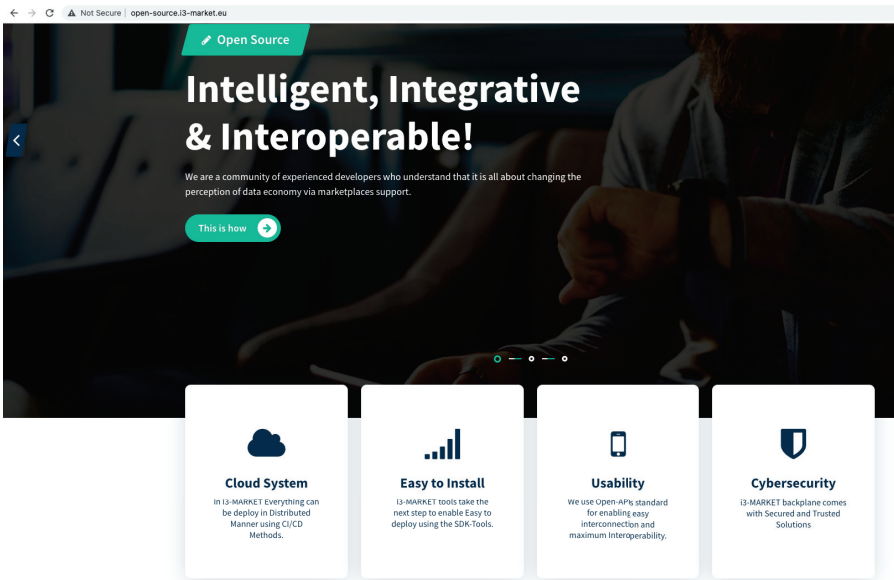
Not Secure | open-source.i3-market.eu

Open Source

Intelligent, Integrative & Interoperable!

We are a community of experienced developers who understand that it is all about changing the perception of data economy via marketplaces support.

This is how

Cloud System

In i3-MARKET Everything can be deploy in Distributed Manner using CI/CD Methods.

Easy to Install

i3-MARKET tools take the next step to enable Easy to deploy using the SDK-Tools.

Usability

We use Open-APIs standard for enabling easy interconnection and maximum Interoperability.

Cybersecurity

i3-MARKET backplane comes with Secured and Trusted Solutions